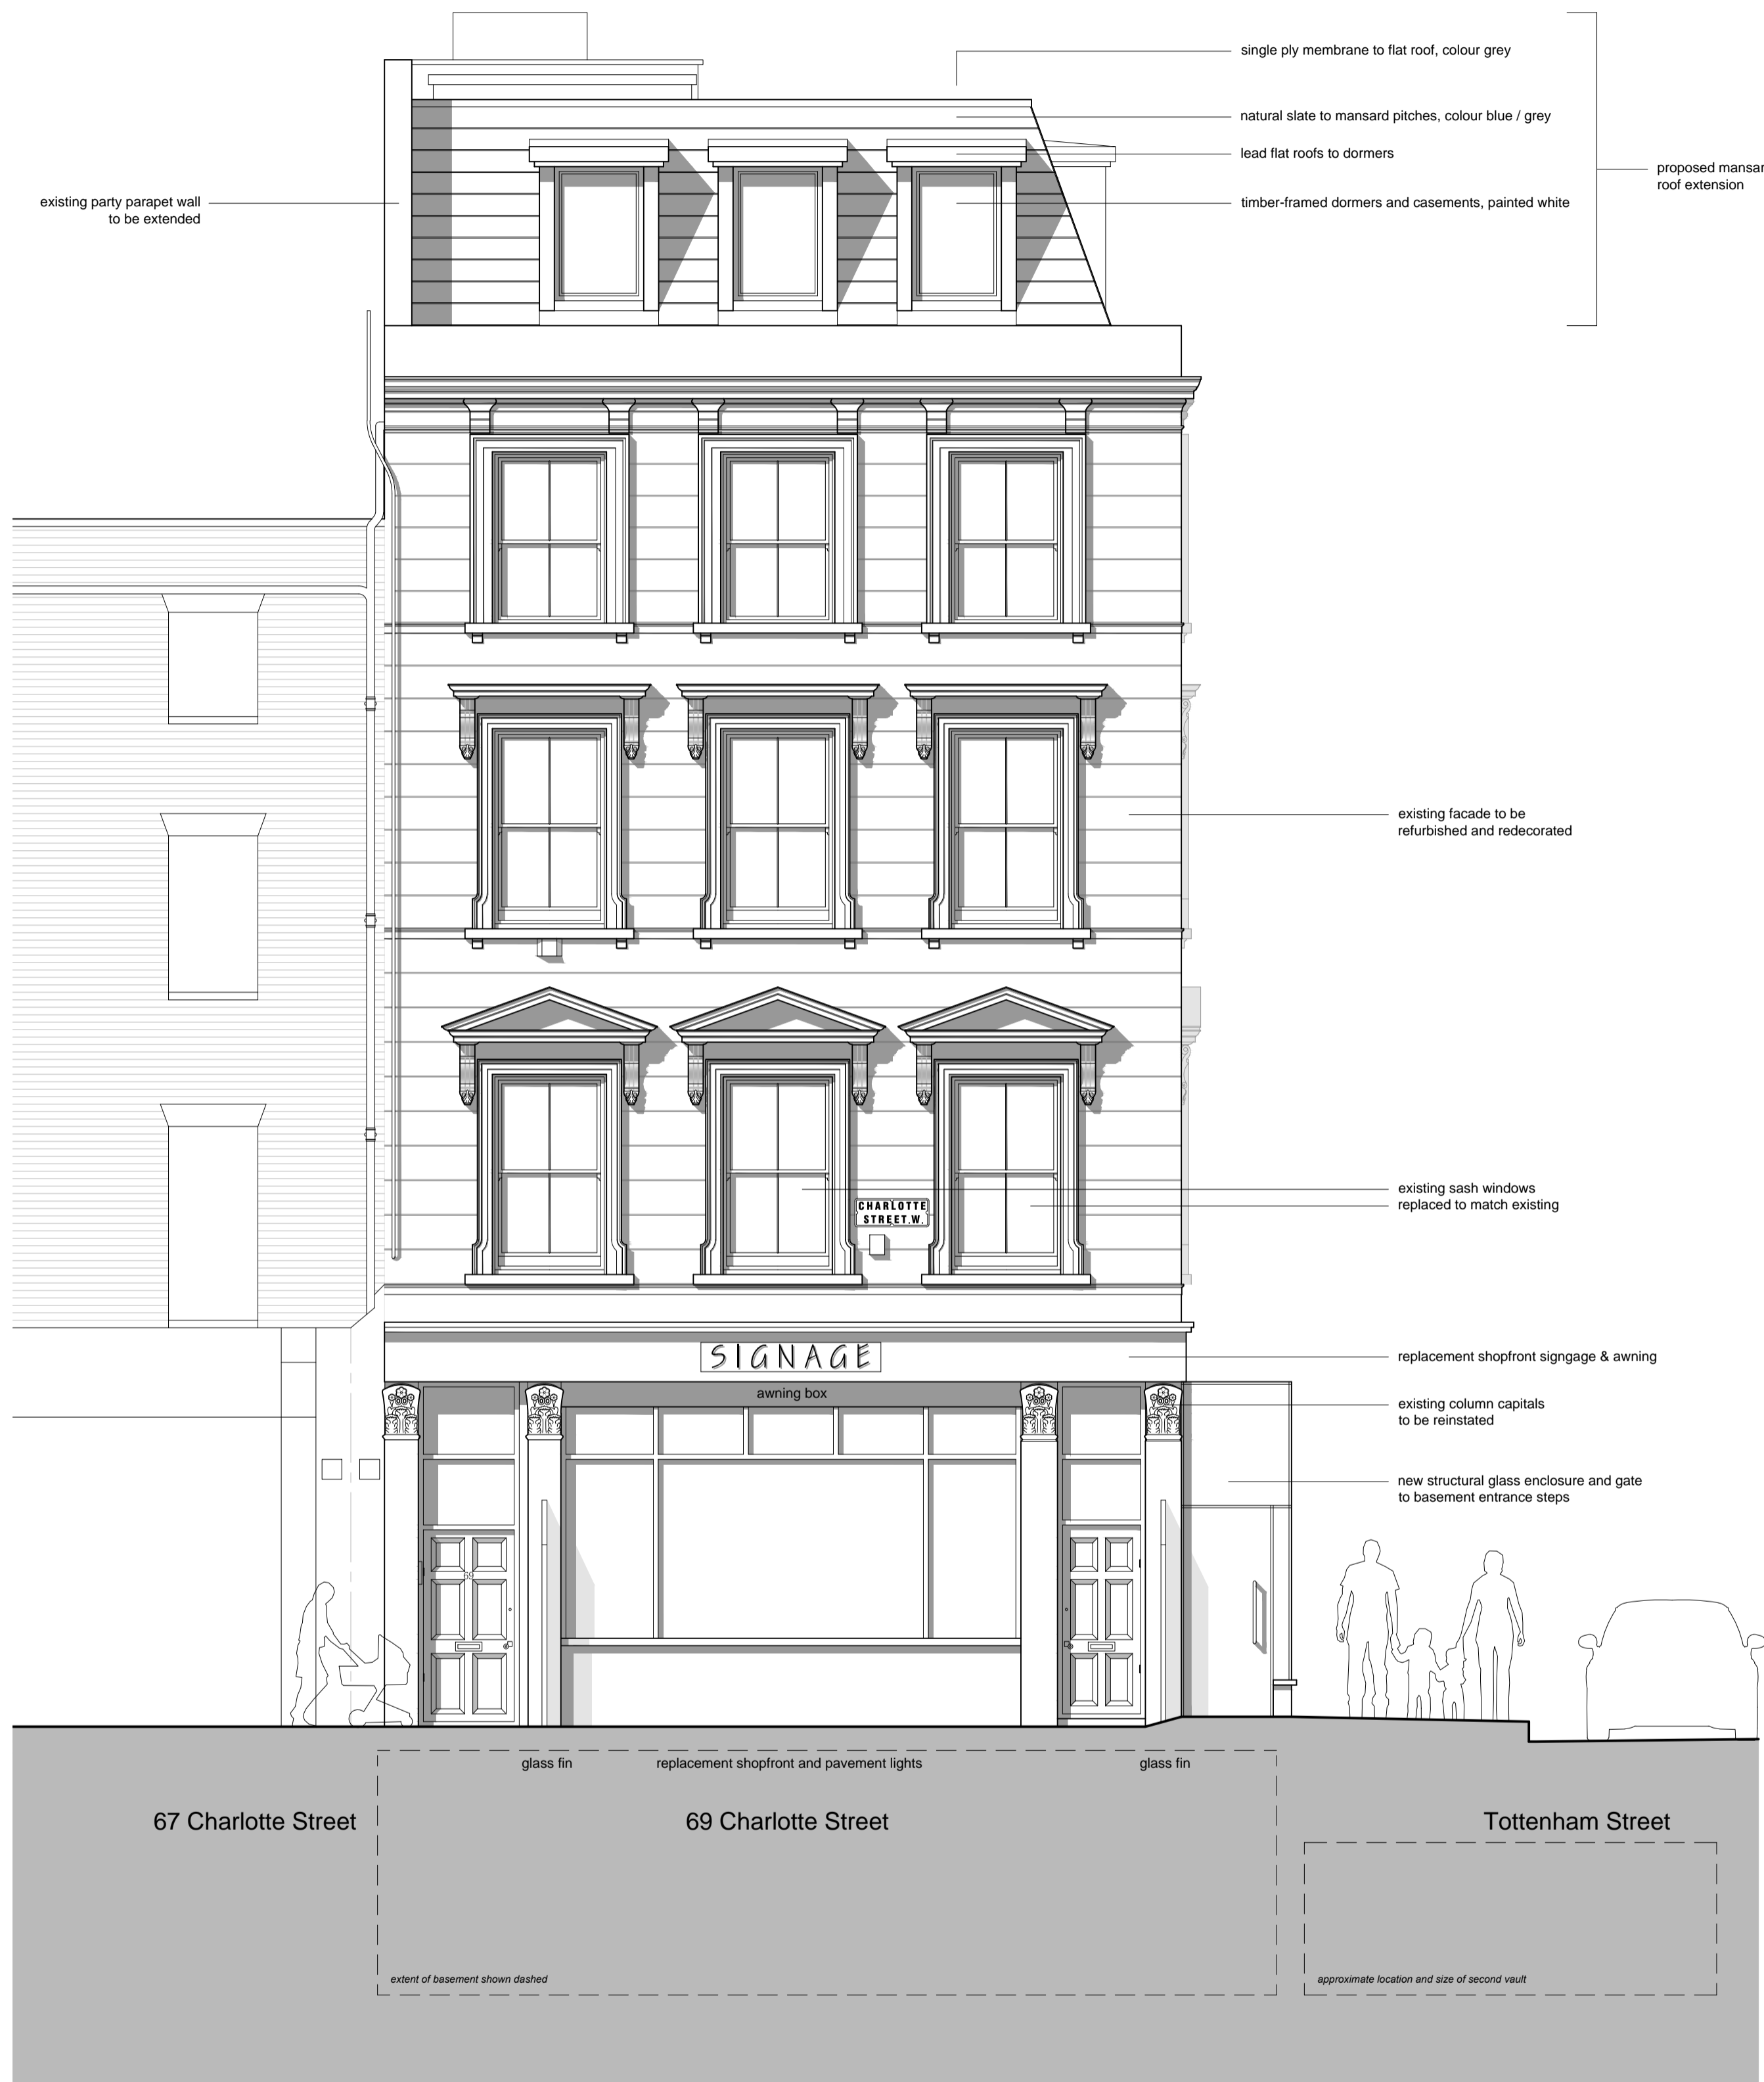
single ply membrane to flat roof, colour grey

natural slate to mansard pitches, colour blue / grey

lead flat roofs to dormers

timber-framed dormers and casements, painted white

proposed mansar
roof extension

existing party parapet wall to be extended

existing facade to be refurbished and redecorated

CHARLOTTE STREET.W.

existing sash windows replaced to match existing

SIGNAGE

awning box

replacement shopfront signgage & awning

existing column capitals to be reinstated

new structural glass enclosure and gate to basement entrance steps

glass fin

replacement shopfront and pavement lights

glass fin

67 Charlotte Street

69 Charlotte Street

Tottenham Street

extent of basement shown dashed

approximate location and size of second vault